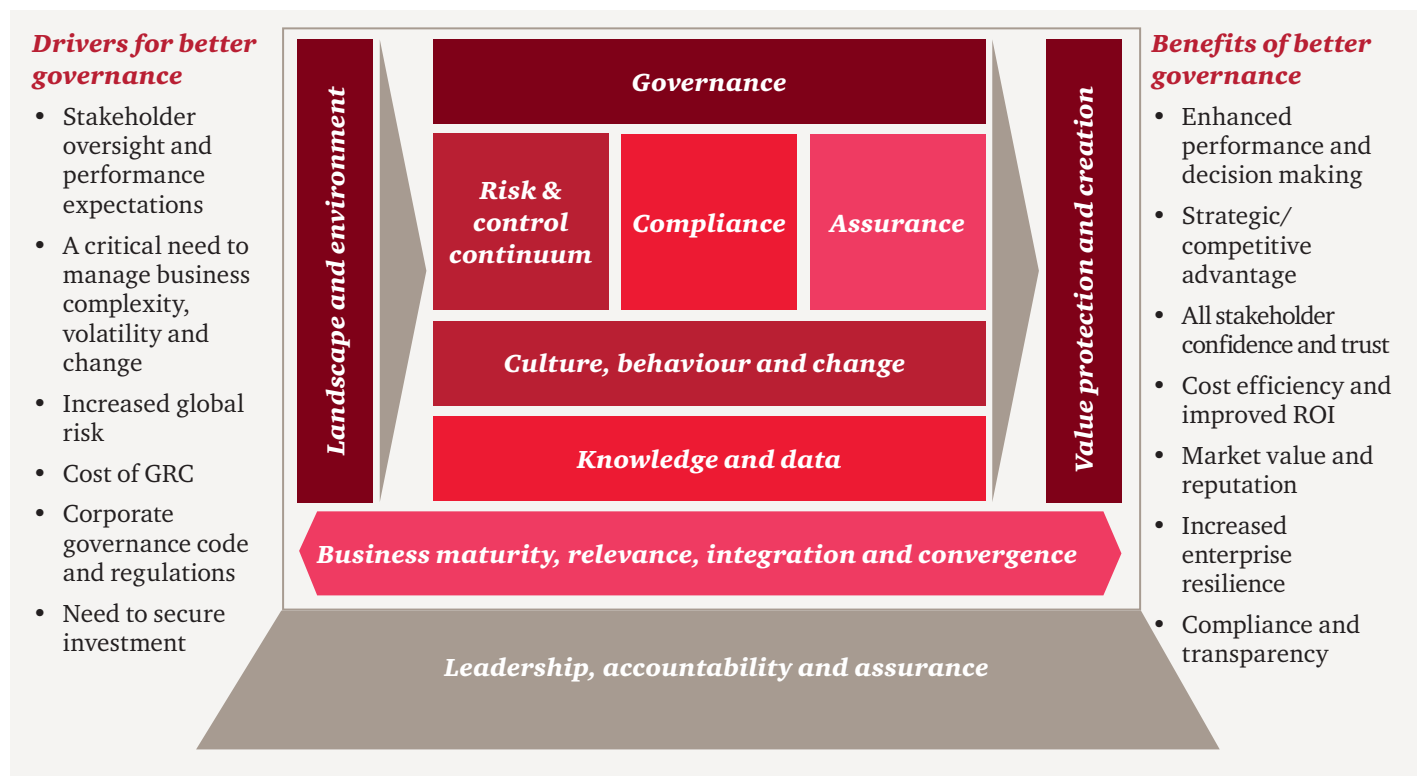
Drivers for better governance

- Stakeholder oversight and performance expectations
- A critical need to manage business complexity, volatility and change
- Increased global risk
- Cost of GRC
- Corporate governance code and regulations
- Need to secure investment

Landscape and environment

Governance

Risk & control continuum

Compliance

Assurance

Culture, behaviour and change

Knowledge and data

Value protection and creation

Business maturity, relevance, integration and convergence

Leadership, accountability and assurance

Benefits of better governance

- Enhanced performance and decision making
- Strategic/ competitive advantage
- All stakeholder confidence and trust
- Cost efficiency and improved ROI
- Market value and reputation
- Increased enterprise resilience
- Compliance and transparency